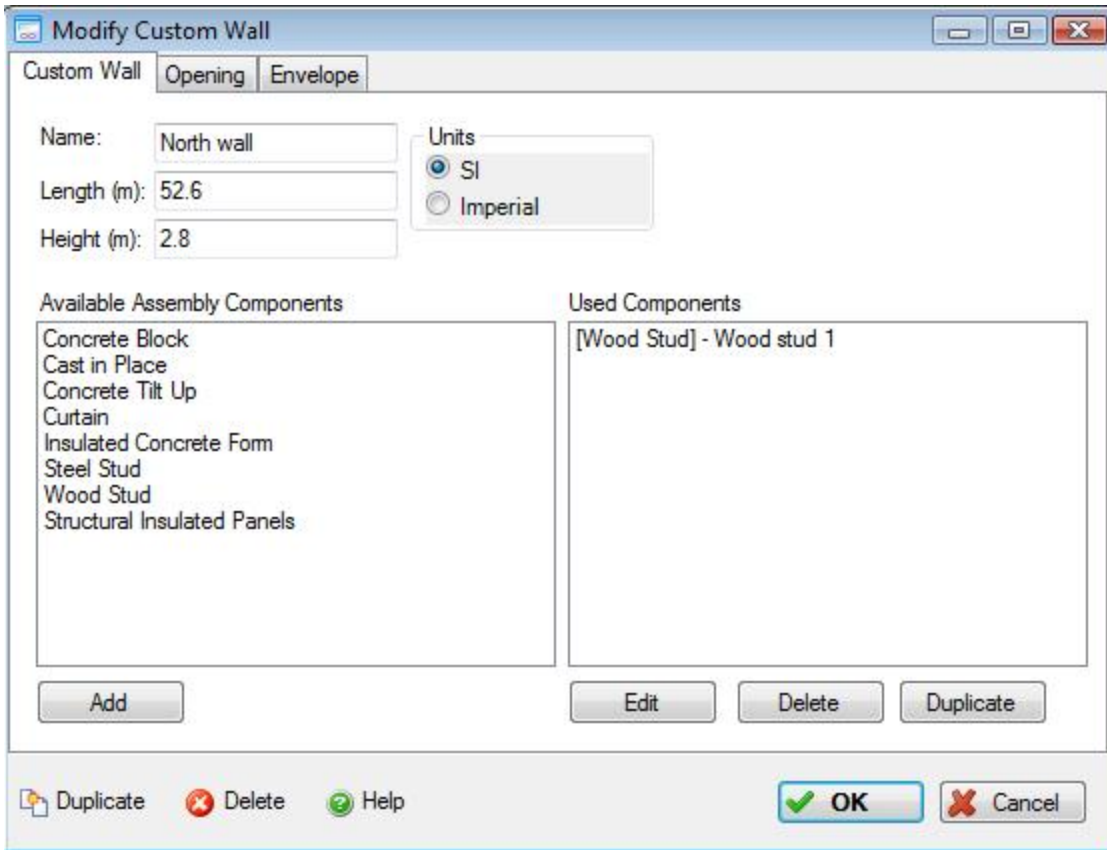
Modify Custom Wall

Custom Wall | Opening | Envelope

Name: North wall
Length (m): 52.6
Height (m): 2.8

Units
SI
Imperial

Available Assembly Components
Concrete Block
Cast in Place
Concrete Tilt Up
Curtain
Insulated Concrete Form
Steel Stud
Wood Stud
Structural Insulated Panels

Used Components
[Wood Stud] - Wood stud 1

Add

Edit
Delete
Duplicate

Duplicate
Delete
Help

OK
Cancel